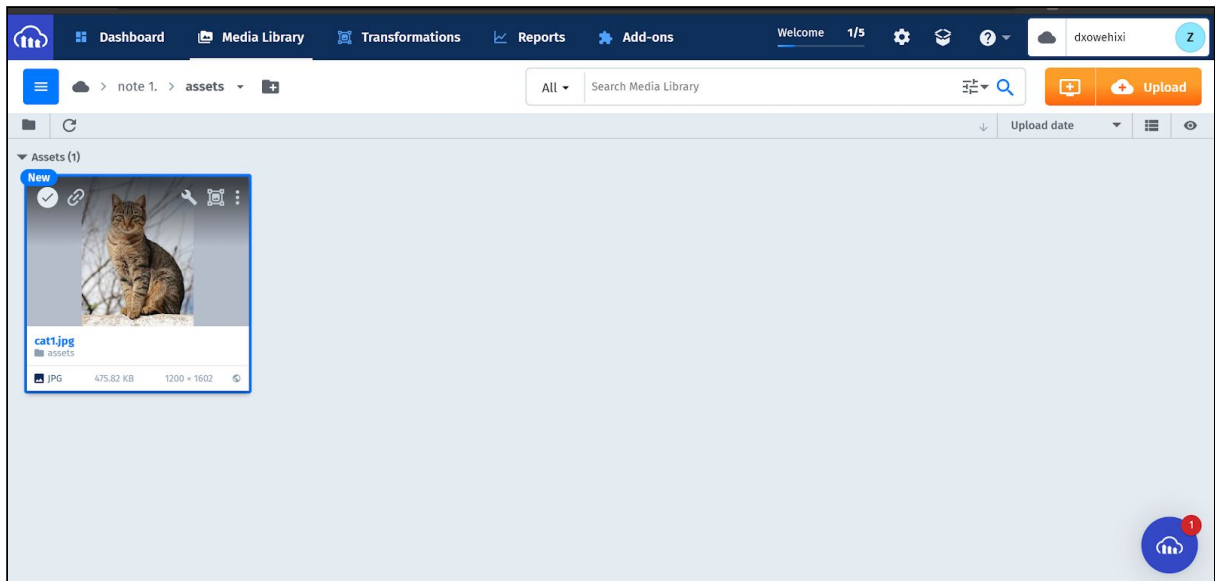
Dashboard Media Library Transformations Reports Add-ons Welcome 1/5 dxowehixi Z

> note 1. > assets

All Search Media Library

Upload

Upload date

Assets (1)

New

cat1.jpg
assets

JPG 475.82 KB 1200 × 1602

1